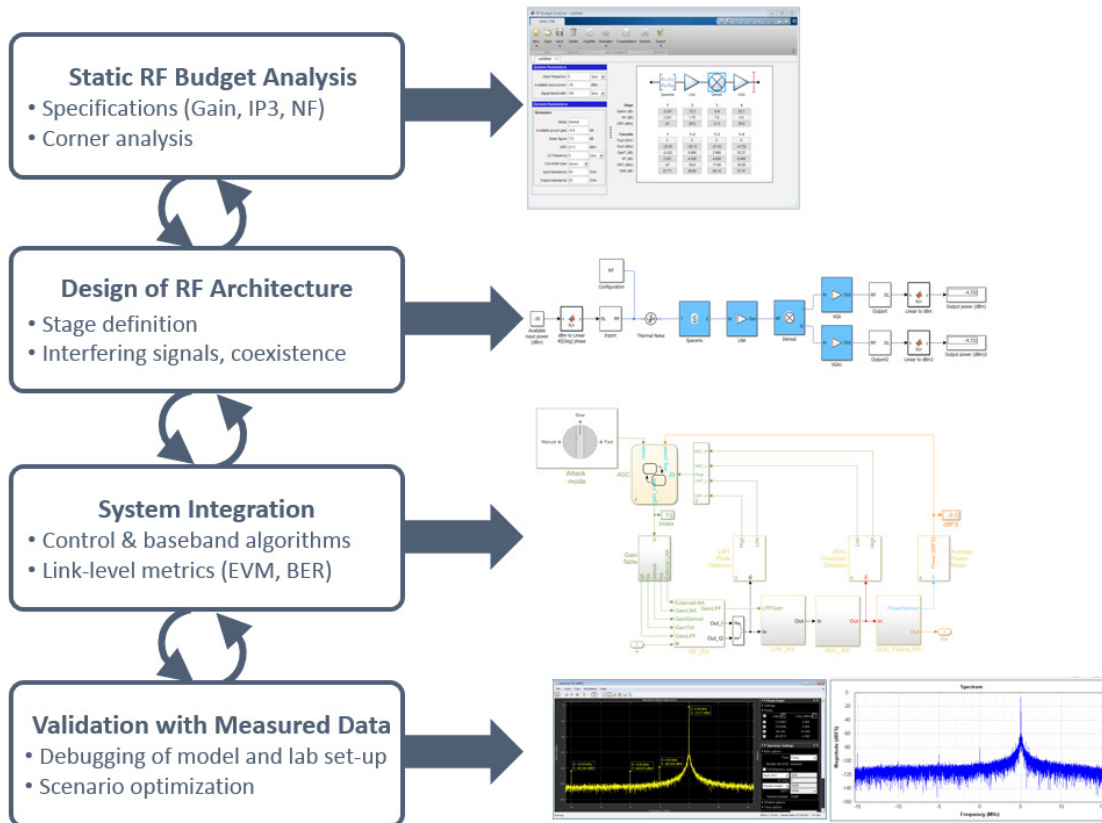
Static RF Budget Analysis
• Specifications (Gain, IP3, NF)
• Corner analysis

Design of RF Architecture
• Stage definition
• Interfering signals, coexistence

System Integration
• Control & baseband algorithms
• Link-level metrics (EVM, BER)

Validation with Measured Data
• Debugging of model and lab set-up
• Scenario optimization

Configuration
Available input power (dBm)
Thermal Noise
Sparams
LNA
Demod
VGA
Output power (dBm)
Output power (dBm2)

Attack mode
Slow
Manual
Fast
AGC
Gain Table
LPF_RX
ADC_RX
DDC_Filters_RX

Spectrum
Magnitude (dBFS)
Frequency (MHz)